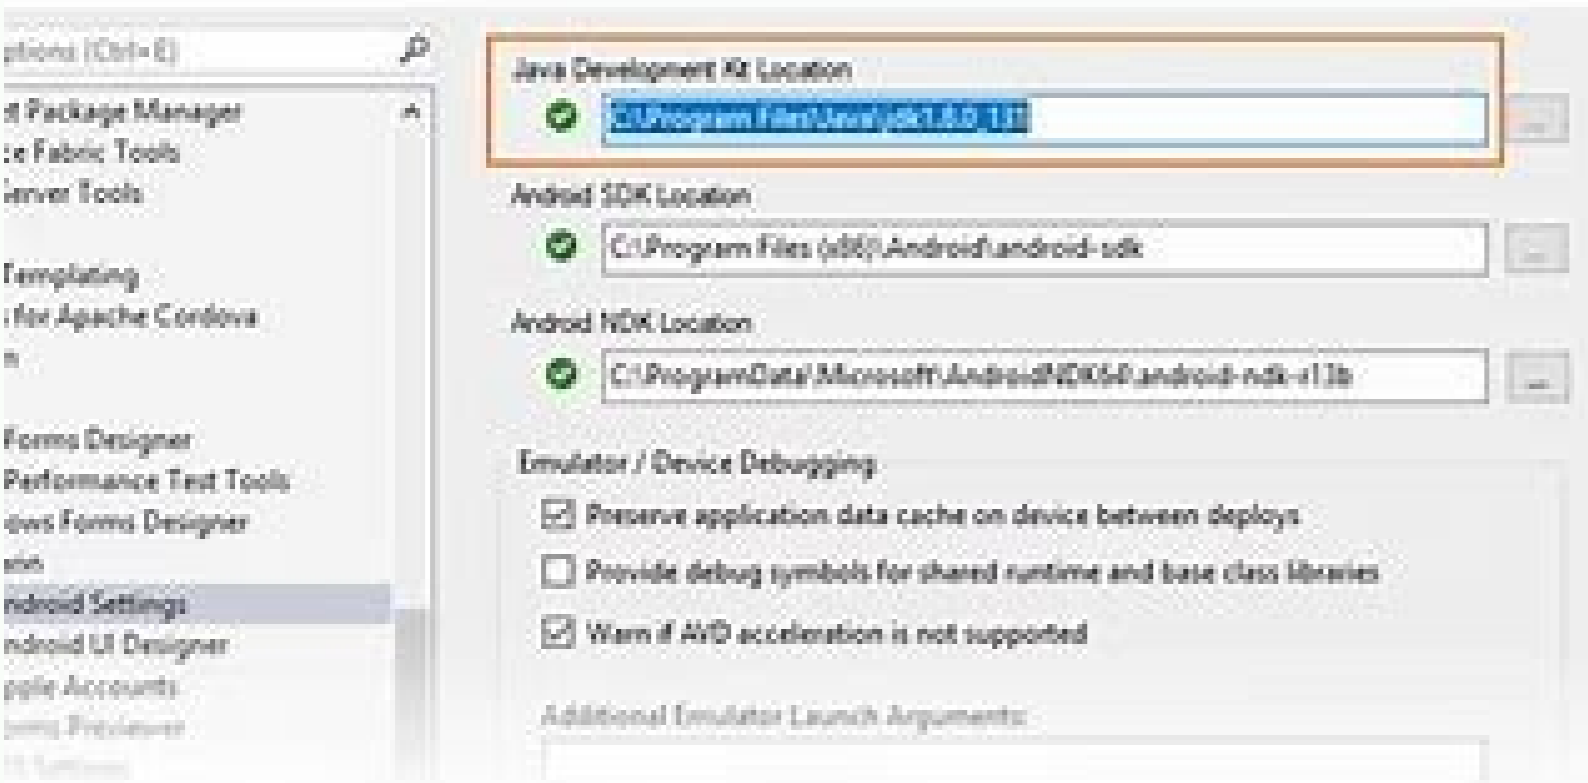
ptions (Ctrl+E)

t Package Manager
ce Fabric Tools
Server Tools

Templating
s for Apache Cordova
n

Forms Designer
Performance Test Tools
ows Forms Designer
ain
ndroid Settings
ndroid UI Designer
pple Accounts
orms Previewer
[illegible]

Java Development Kit Location
C:\Program Files\Java\jdk1.8.0_131

Android SDK Location
C:\Program Files (x86)\Android\android-sdk

Android NDK Location
C:\ProgramData\Microsoft\AndroidNDK64\android-ndk-r13b

Emulator / Device Debugging
Preserve application data cache on device between deploys
Provide debug symbols for shared runtime and base class libraries
Warn if AVD acceleration is not supported

Additional Emulator Launch Arguments